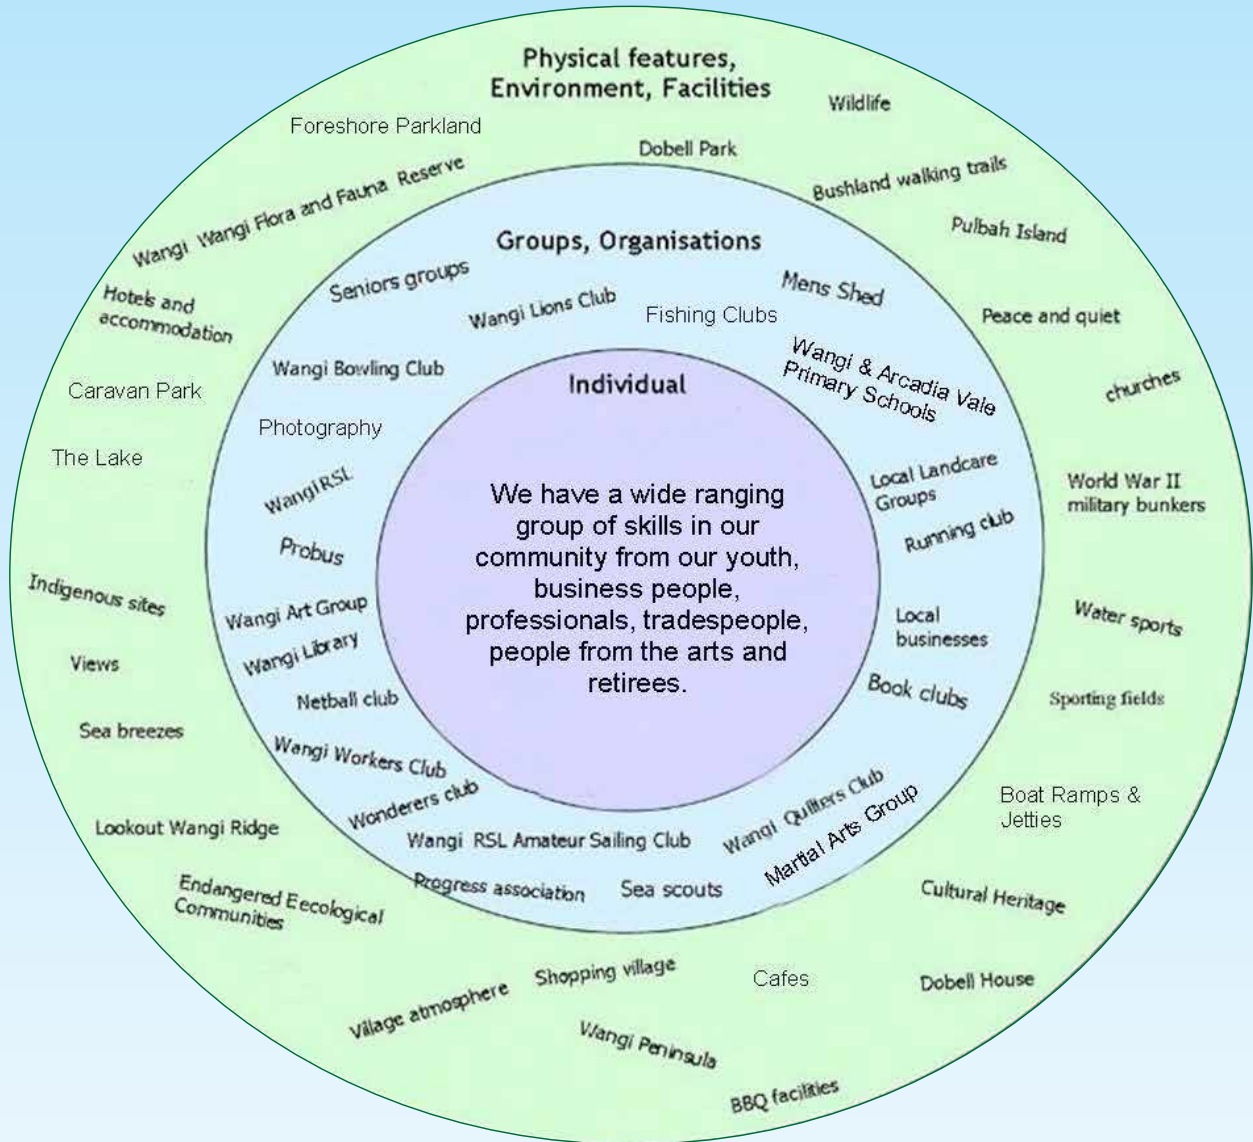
Physical features, Environment, Facilities

Wildlife

Foreshore Parkland

Dobell Park

Bushland walking trails

Wangi Wangi Flora and Fauna Reserve

Pulbah Island

Groups, Organisations

Hotels and accommodation

Seniors groups

Mens Shed

Peace and quiet

Wangi Lions Club

Fishing Clubs

Caravan Park

Wangi Bowling Club

Individual

Wangi & Arcadia Vale Primary Schools

churches

Photography

The Lake

Local Landcare Groups

World War II military bunkers

WangiRSL

We have a wide ranging group of skills in our community from our youth, business people, professionals, tradespeople, people from the arts and retirees.

Running club

Probus

Indigenous sites

Water sports

Wangi Art Group

Local businesses

Wangi Library

Views

Sporting fields

Netball club

Book clubs

Sea breezes

Wangi Workers Club

Boat Ramps & Jetties

Wonderers club

Wangi Quilters Club

Lookout Wangi Ridge

Wangi RSL Amateur Sailing Club

Martial Arts Group

Progress association

Sea scouts

Cultural Heritage

Endangered Eecological Communities

Shopping village

Cafes

Dobell House

Village atmosphere

Wangi Peninsula

BBQ facilities